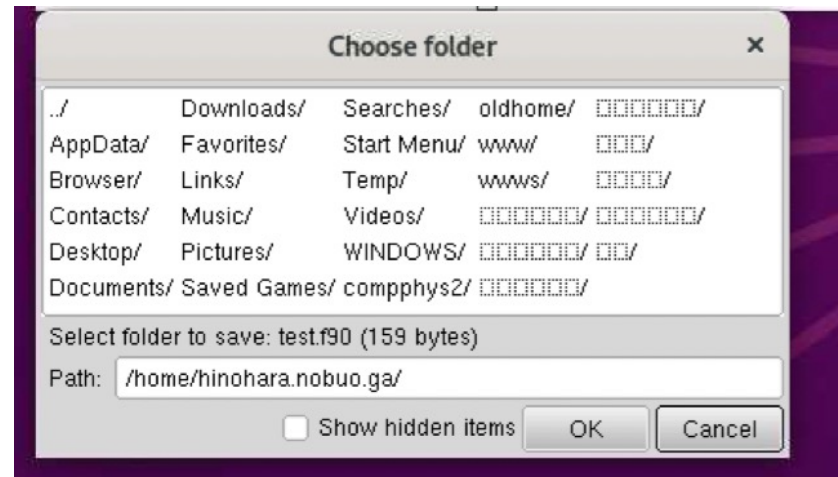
Choose folder ×

| | | | | |
|---|---|---|---|---|
| ../ | Downloads/ | Searches/ | oldhome/ | □□□□□□/ |
| AppData/ | Favorites/ | Start Menu/ | www/ | □□□/ |
| Browser/ | Links/ | Temp/ | wwws/ | □□□□/ |
| Contacts/ | Music/ | Videos/ | □□□□□□/ | □□□□□□/ |
| Desktop/ | Pictures/ | WINDOWS/ | □□□□□□/ | □□/ |
| Documents/ | Saved Games/ | compphys2/ | □□□□□□/ | |

Select folder to save: test.f90 (159 bytes)

Path: /home/hinohara.nobuo.ga/

Show hidden items OK Cancel